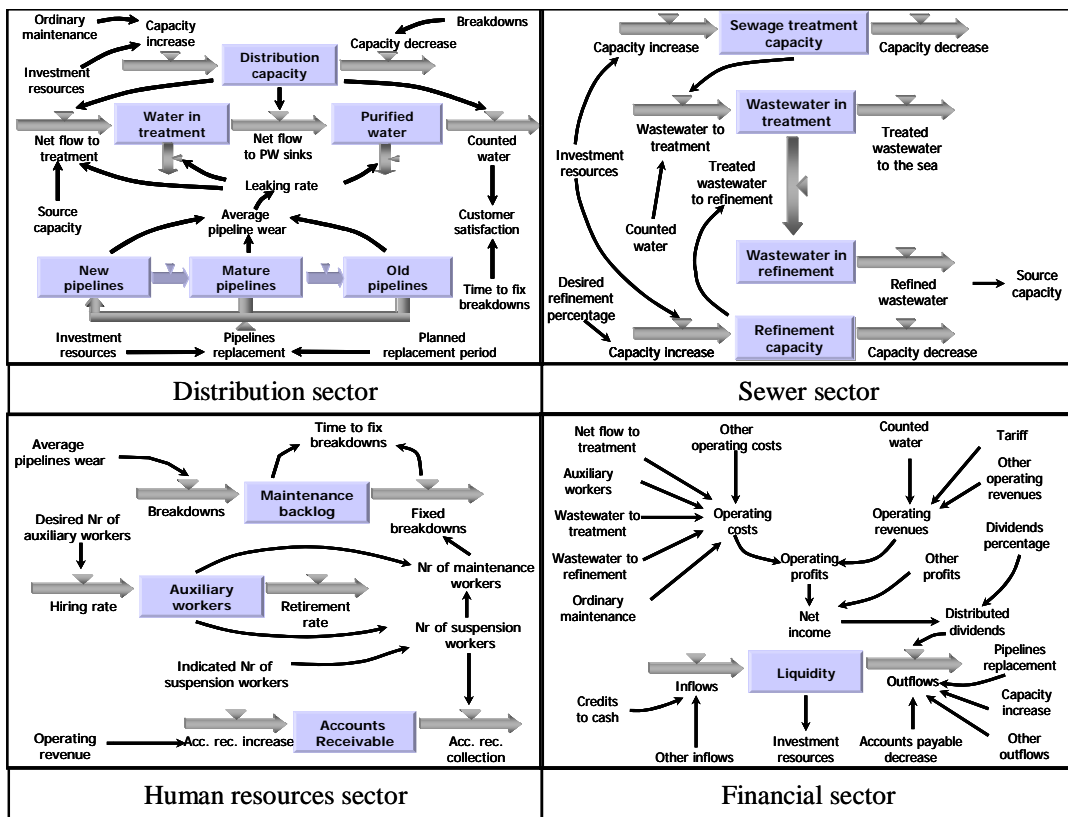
Ordinary maintenance
Capacity increase
Breakdowns
Capacity decrease
Investment resources
Distribution capacity
Net flow to treatment
Water in treatment
Net flow to PW sinks
Purified water
Counted water
Leaking rate
Source capacity
Average pipeline wear
Customer satisfaction
New pipelines
Mature pipelines
Old pipelines
Time to fix breakdowns
Investment resources
Pipelines replacement
Planned replacement period

Distribution sector

Sewage treatment capacity
Capacity increase
Capacity decrease
Wastewater in treatment
Wastewater to treatment
Treated wastewater to the sea
Investment resources
Treated wastewater to refinement
Counted water
Wastewater in refinement
Desired refinement percentage
Refined wastewater
Source capacity
Refinement capacity
Capacity increase
Capacity decrease

Sewer sector

Average pipelines wear
Time to fix breakdowns
Breakdowns
Maintenance backlog
Fixed breakdowns
Desired Nr of auxiliary workers
Nr of maintenance workers
Hiring rate
Auxiliary workers
Retirement rate
Nr of suspension workers
Indicated Nr of suspension workers
Operating revenue
Acc. rec. increase
Accounts Receivable
Acc. rec. collection

Human resources sector

Net flow to treatment
Other operating costs
Counted water
Tariff
Auxiliary workers
Other operating revenues
Wastewater to treatment
Operating costs
Operating revenues
Dividends percentage
Wastewater to refinement
Operating profits
Other profits
Ordinary maintenance
Net income
Distributed dividends
Inflows
Liquidity
Outflows
Pipelines replacement
Credits to cash
Capacity increase
Other inflows
Investment resources
Accounts payable decrease
Other outflows

Financial sector